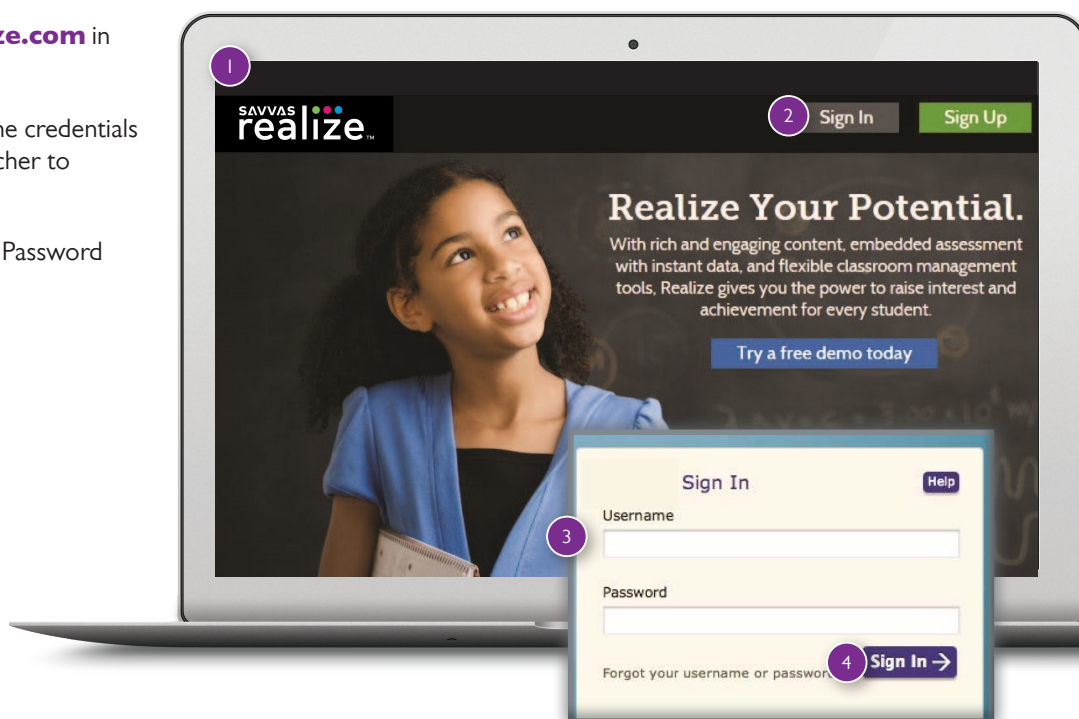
ze.com in

ne credentials
cher to

Password

1

SAVVAS realize.

2 Sign In

Sign Up

Realize Your Potential.

With rich and engaging content, embedded assessment with instant data, and flexible classroom management tools, Realize gives you the power to raise interest and achievement for every student.

Try a free demo today

Sign In

Help

3

Username

Password

Forgot your username or passwor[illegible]

4 Sign In →